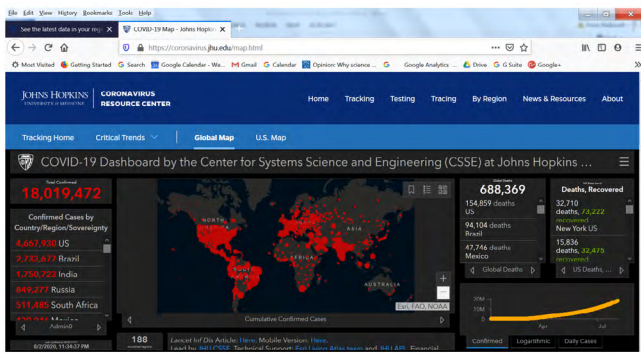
File Edit View History Bookmarks Tools Help

See the latest data in your reg ×
COVID-19 Map - Johns Hopkin ×
+

https://coronavirus.jhu.edu/map.html

Most Visited
Getting Started
Search
Google Calendar - We...
Gmail
Calendar
Opinion: Why science ...
Google Analytics ...
Drive
G Suite
Google+

JOHNS HOPKINS UNIVERSITY & MEDICINE
CORONAVIRUS RESOURCE CENTER

Home
Tracking
Testing
Tracing
By Region
News & Resources
About

Tracking Home
Critical Trends
Global Map
U.S. Map

COVID-19 Dashboard by the Center for Systems Science and Engineering (CSSE) at Johns Hopkins ...

Total Confirmed
18,019,472

Confirmed Cases by Country/Region/Sovereignty
4,667,930 US
2,733,677 Brazil
1,750,723 India
849,277 Russia
511,485 South Africa
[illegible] Mexico

Admin0

8/2/2020, 11:34:27 PM

NORTH AMERICA
SOUTH AMERICA
EUROPE
AFRICA
ASIA
AUSTRALIA

Esri, FAO, NOAA

Cumulative Confirmed Cases

188

Lancet Inf Dis Article: Here. Mobile Version: Here.
Lead by JHU CSSE. Technical Support: Esri Living Atlas team and JHU APL. Financial

Global Deaths
688,369

154,859 deaths
US

94,104 deaths
Brazil

47,746 deaths
Mexico

Global Deaths

Deaths, Recovered

32,710 deaths, 73,222 recovered
New York US

15,836 deaths, 32,475 recovered

US Deaths, ...

10M
5M
0
Apr
Jul

Confirmed
Logarithmic
Daily Cases